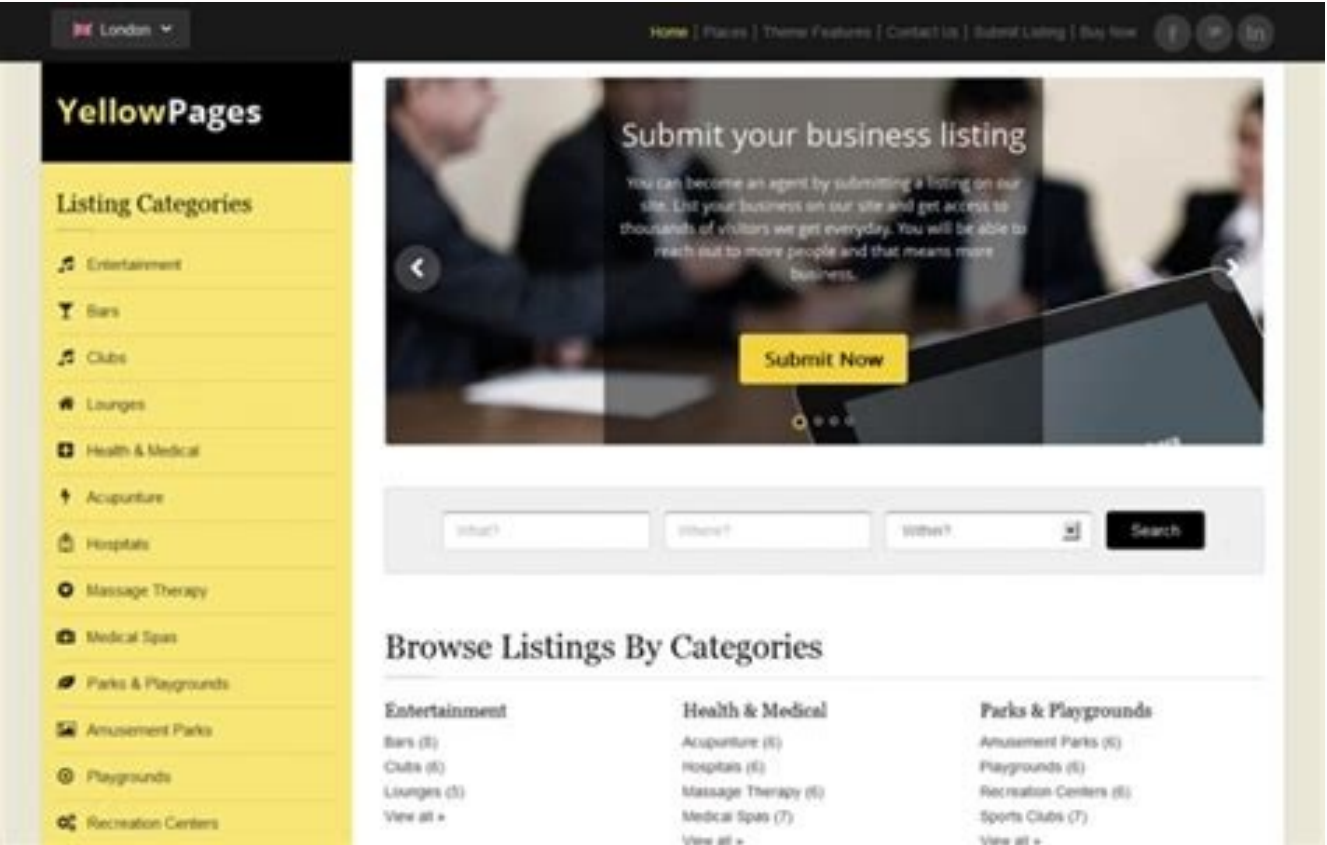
London

Home | Places | Theme Features | Contact Us | Submit Listing | Buy Now

YellowPages

Listing Categories

Entertainment
Bars
Clubs
Lounges
Health & Medical
Acupunture
Hospitals
Massage Therapy
Medical Spas
Parks & Playgrounds
Amusement Parks
Playgrounds
Recreation Centers

Submit your business listing

You can become an agent by submitting a listing on our site. List your business on our site and get access to thousands of visitors we get everyday. You will be able to reach out to more people and that means more business.

Submit Now

What?
Where?
Within?
Search

Browse Listings By Categories

Entertainment
Bars (5)
Clubs (6)
Lounges (5)
View all »

Health & Medical
Acupunture (6)
Hospitals (6)
Massage Therapy (6)
Medical Spas (7)
View all »

Parks & Playgrounds
Amusement Parks (6)
Playgrounds (6)
Recreation Centers (6)
Sports Clubs (7)
View all »